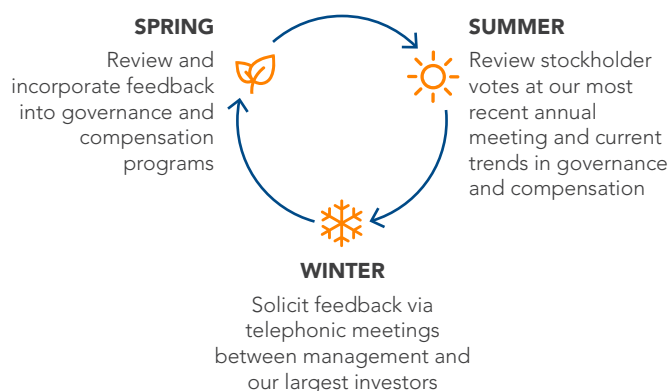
SPRING

Review and incorporate feedback into governance and compensation programs

SUMMER

Review stockholder votes at our most recent annual meeting and current trends in governance and compensation

WINTER

Solicit feedback via telephonic meetings between management and our largest investors